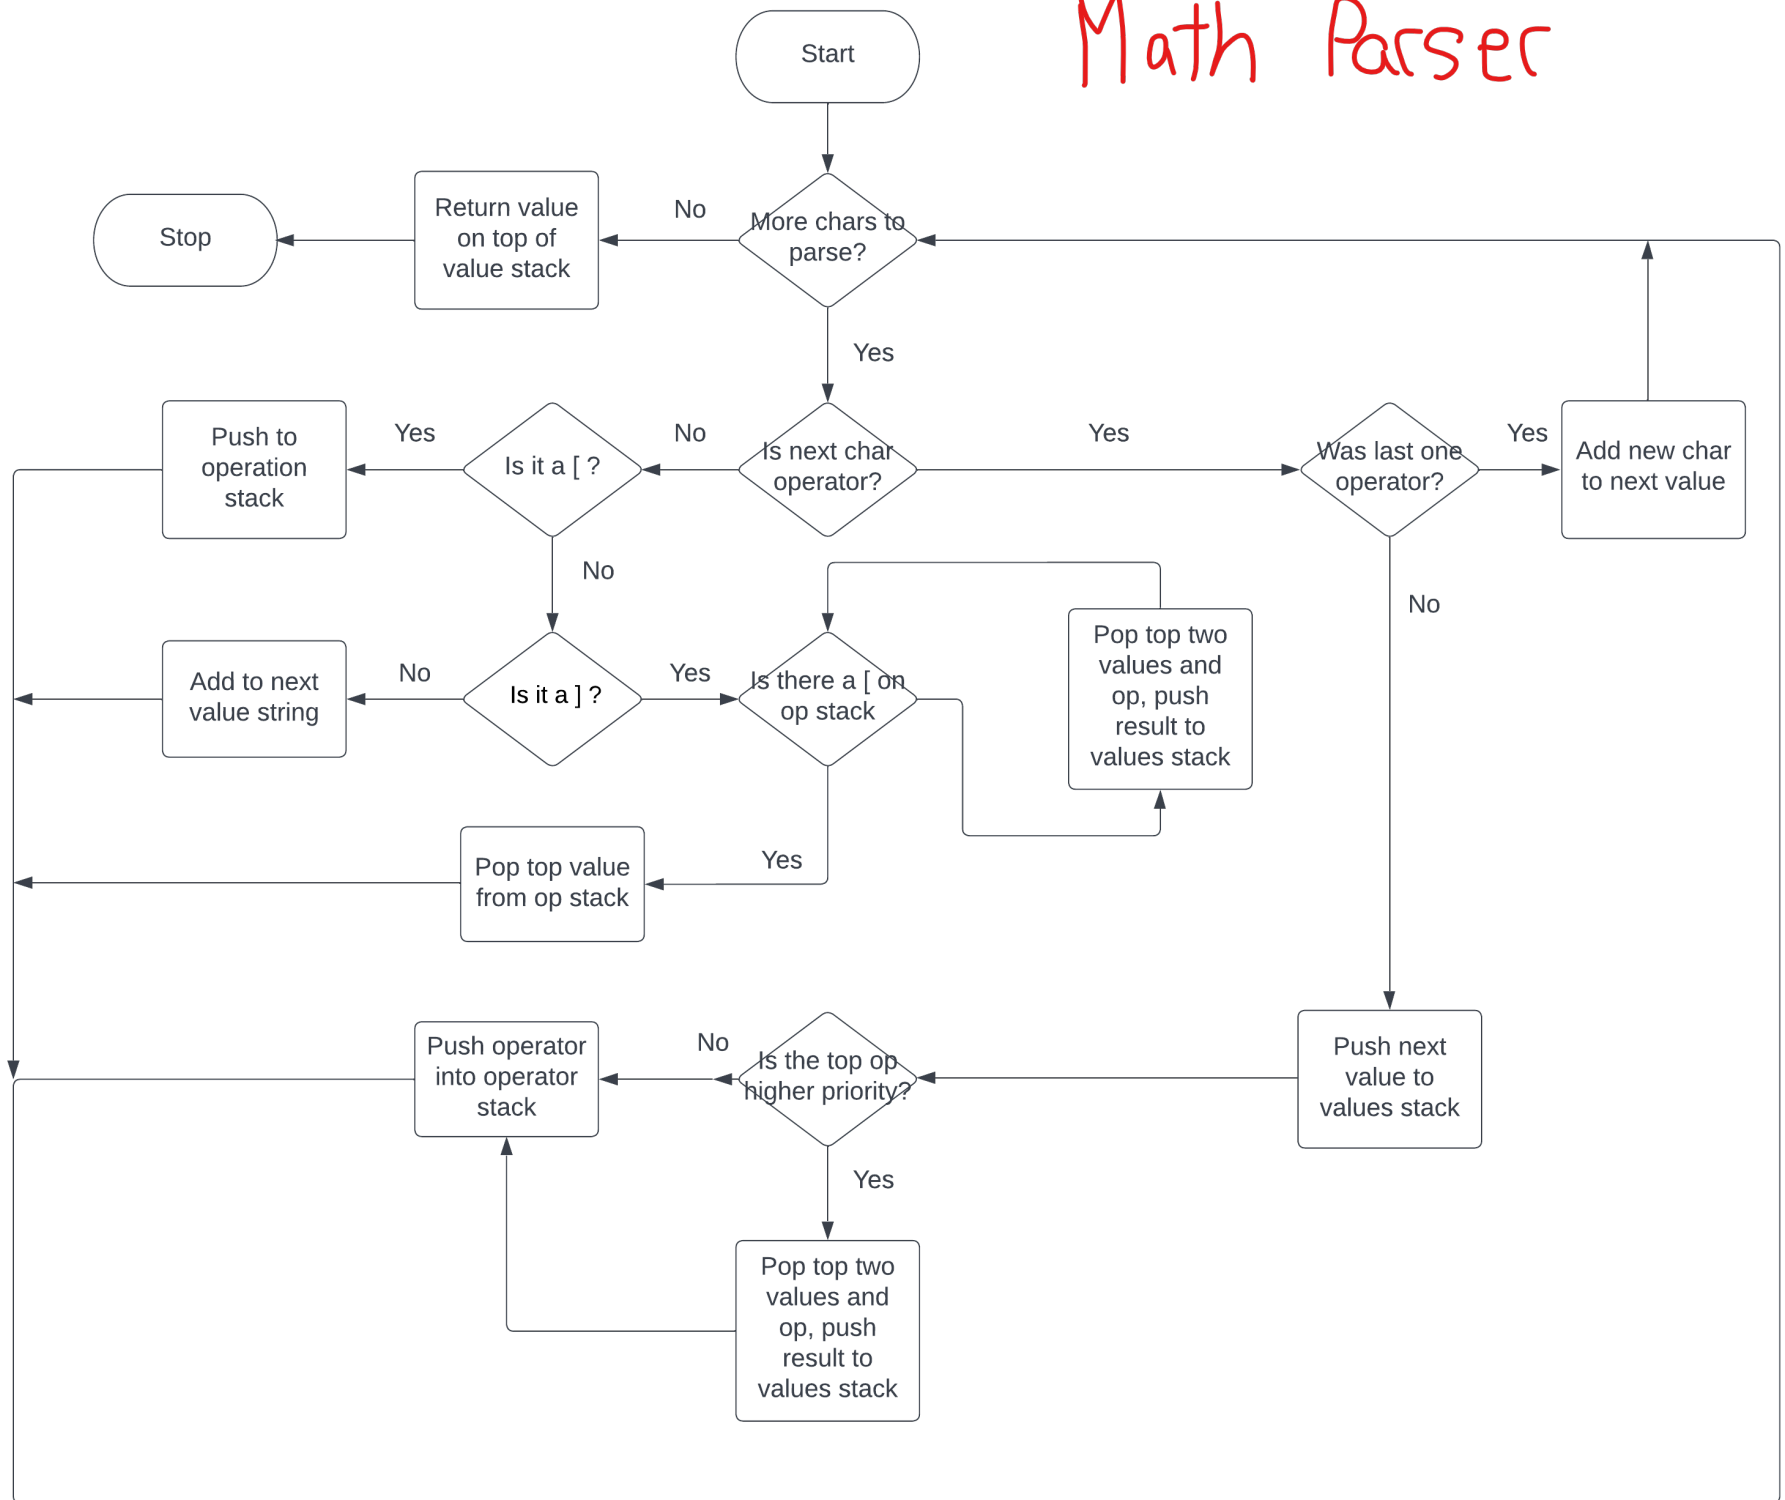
Math Parser

Start

Stop

Return value on top of value stack

No

More chars to parse?

Yes

Push to operation stack

Yes

Is it a [ ?

No

Is next char operator?

Yes

Was last one operator?

Yes

Add new char to next value

No

No

Add to next value string

No

Is it a ] ?

Yes

Is there a [ on op stack

Pop top two values and op, push result to values stack

Yes

Pop top value from op stack

Push operator into operator stack

No

Is the top op higher priority?

Push next value to values stack

Yes

Pop top two values and op, push result to values stack